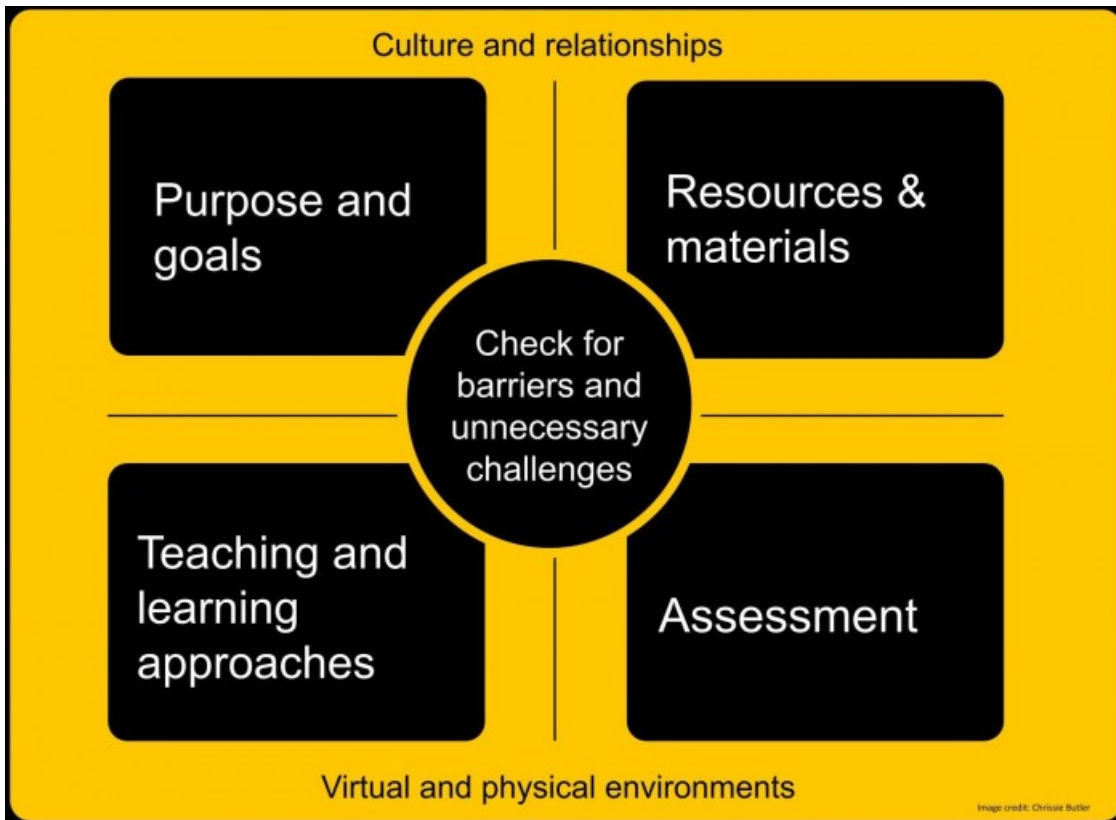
Culture and relationships

Purpose and goals

Resources & materials

Check for barriers and unnecessary challenges

Teaching and learning approaches

Assessment

Virtual and physical environments

Image credit: Chrissie Butler